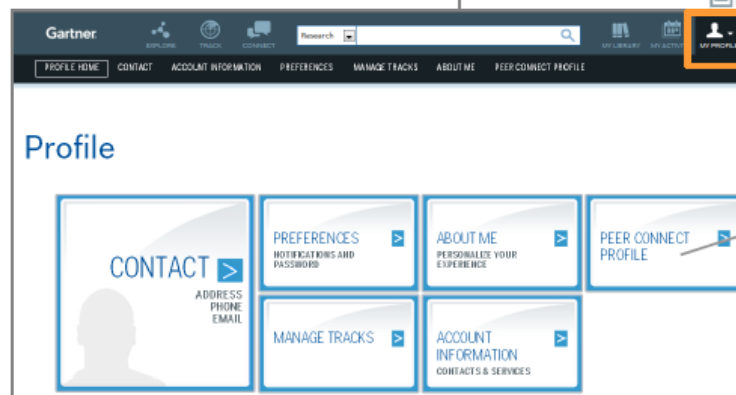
Gartner EXPLORE TRACK CONNECT Research MY LIBRARY MY ACTIVI MY PROFILE

PROFILE HOME CONTACT ACCOUNT INFORMATION PREFERENCES MANAGE TRACKS ABOUT ME PEER CONNECT PROFILE

Profile

CONTACT
ADDRESS
PHONE
EMAIL

PREFERENCES
NOTIFICATIONS AND PASSWORD

ABOUT ME
PERSONALIZE YOUR EXPERIENCE

PEER CONNECT PROFILE

MANAGE TRACKS

ACCOUNT INFORMATION
CONTACTS & SERVICES